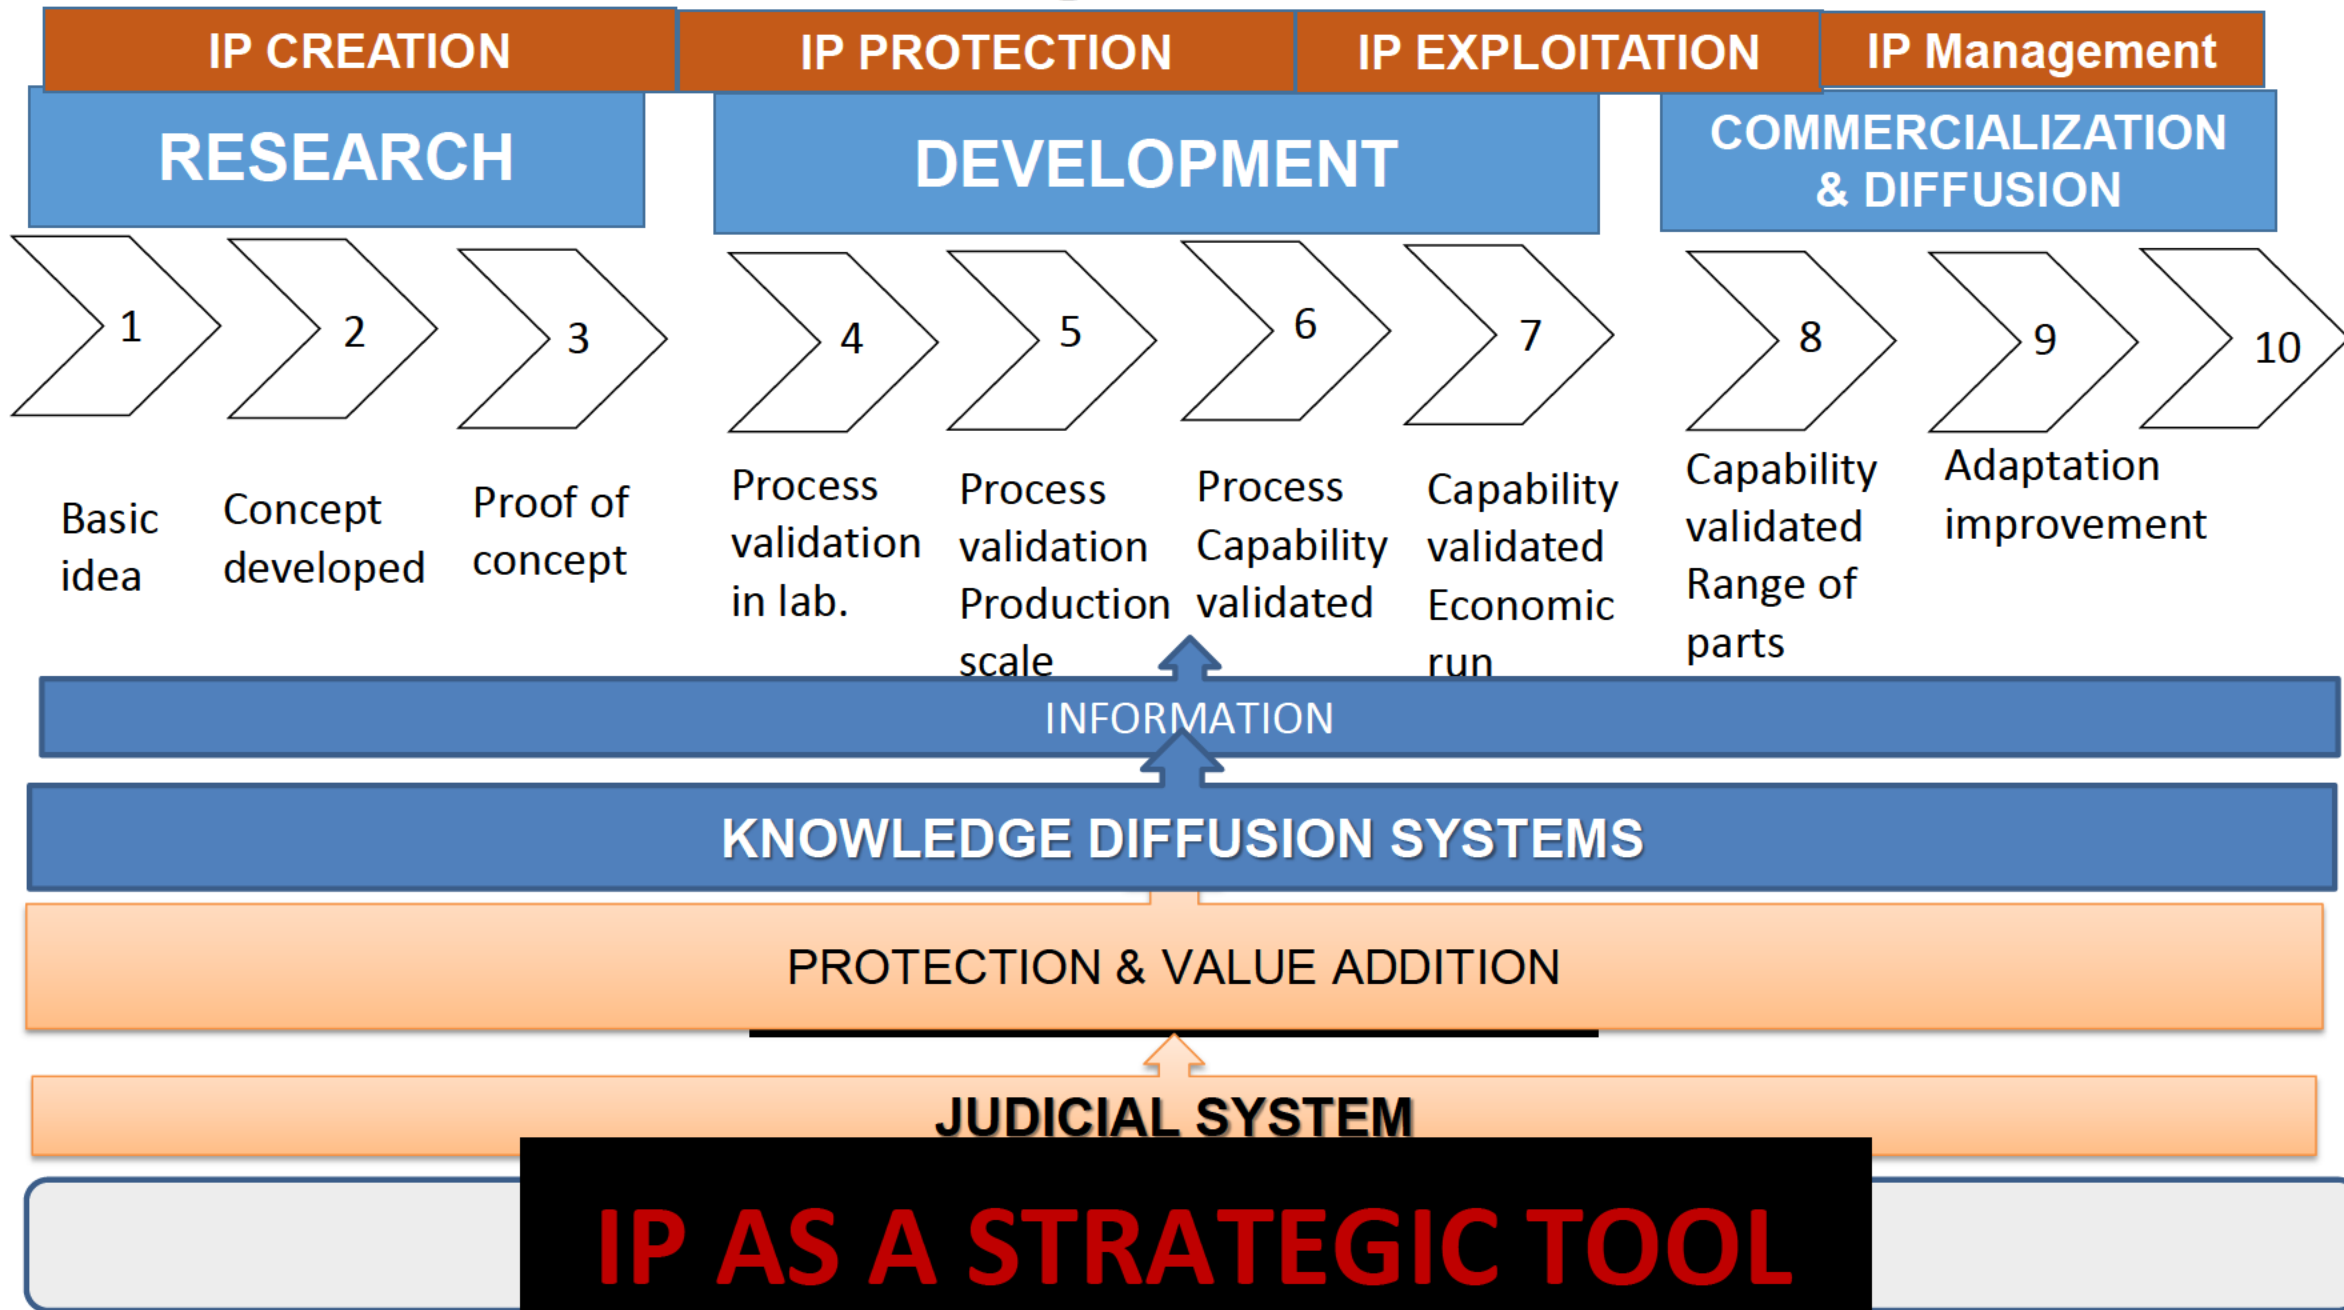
IP CREATION IP PROTECTION IP EXPLOITATION IP Management

RESEARCH

DEVELOPMENT

COMMERCIALIZATION & DIFFUSION

1 2 3 4 5 6 7 8 9 10

Basic idea

Concept developed

Proof of concept

Process validation in lab.

Process validation Production scale

Process Capability validated

Capability validated Economic run

Capability validated Range of parts

Adaptation improvement

INFORMATION

KNOWLEDGE DIFFUSION SYSTEMS

PROTECTION & VALUE ADDITION

JUDICIAL SYSTEM

IP AS A STRATEGIC TOOL